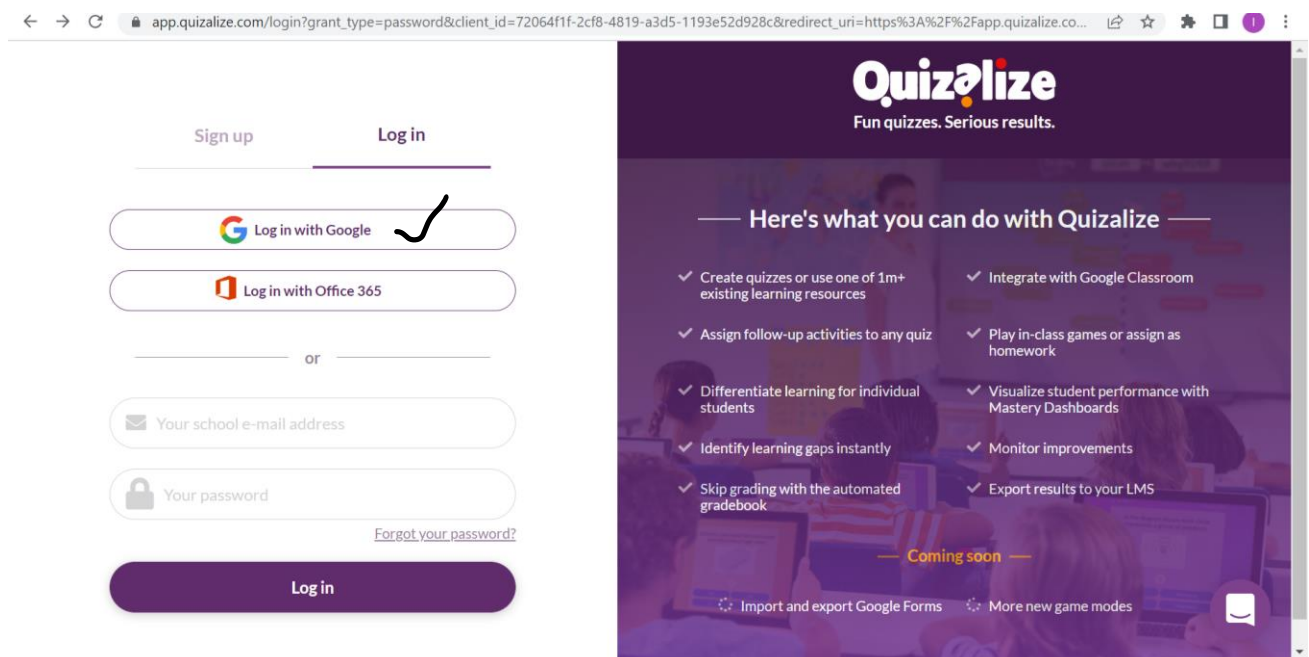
app.quizalize.com/login?grant_type=password&client_id=72064f1f-2cf8-4819-a3d5-1193e52d928c&redirect_uri=https%3A%2F%2Fapp.quizalize.co...

Sign up

Log in

Log in with Google

Log in with Office 365

or

Your school e-mail address

Your password

Forgot your password?

Log in

Quizalize
Fun quizzes. Serious results.

Here's what you can do with Quizalize

Create quizzes or use one of 1m+ existing learning resources

Assign follow-up activities to any quiz

Differentiate learning for individual students

Identify learning gaps instantly

Skip grading with the automated gradebook

Integrate with Google Classroom

Play in-class games or assign as homework

Visualize student performance with Mastery Dashboards

Monitor improvements

Export results to your LMS

Coming soon

Import and export Google Forms

More new game modes